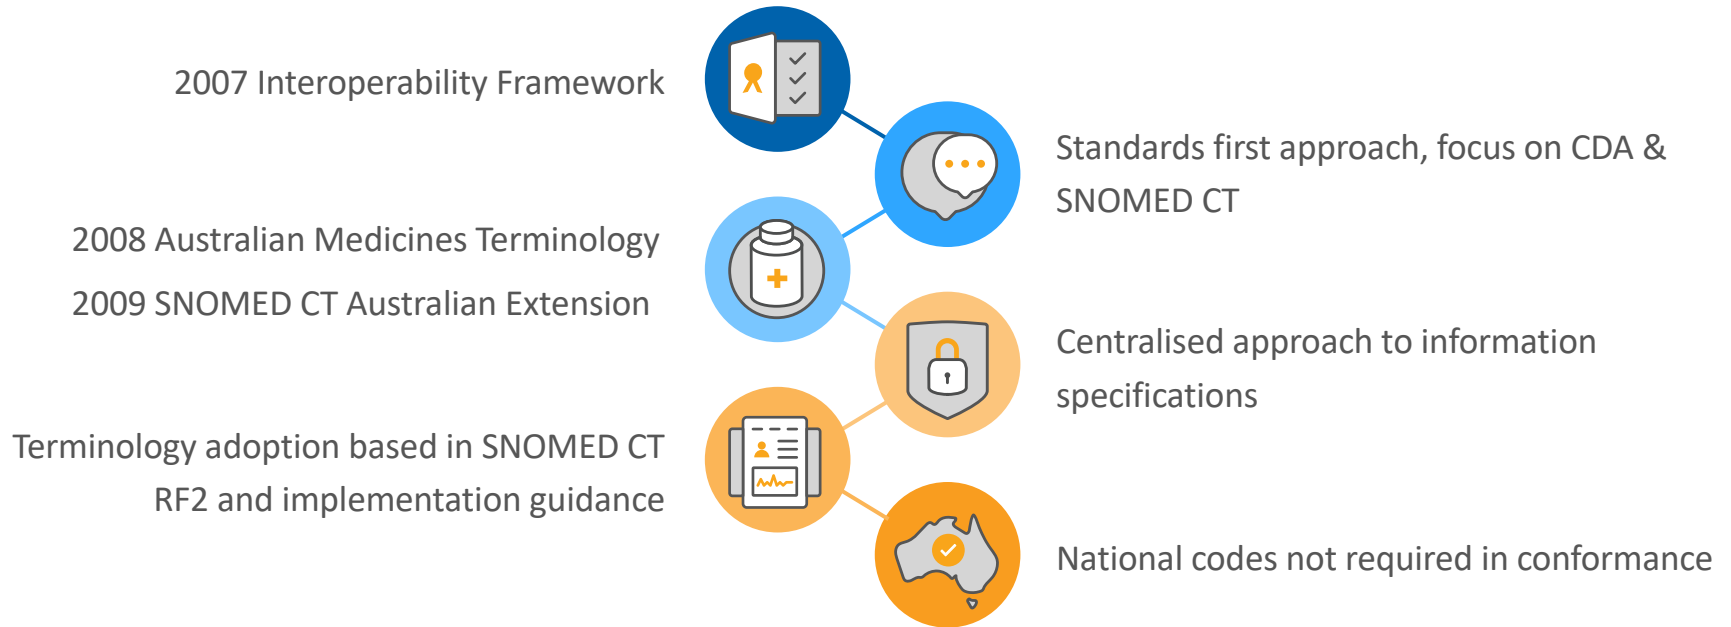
2007 Interoperability Framework

Standards first approach, focus on CDA & SNOMED CT

2008 Australian Medicines Terminology

2009 SNOMED CT Australian Extension

Centralised approach to information specifications

Terminology adoption based in SNOMED CT RF2 and implementation guidance

National codes not required in conformance